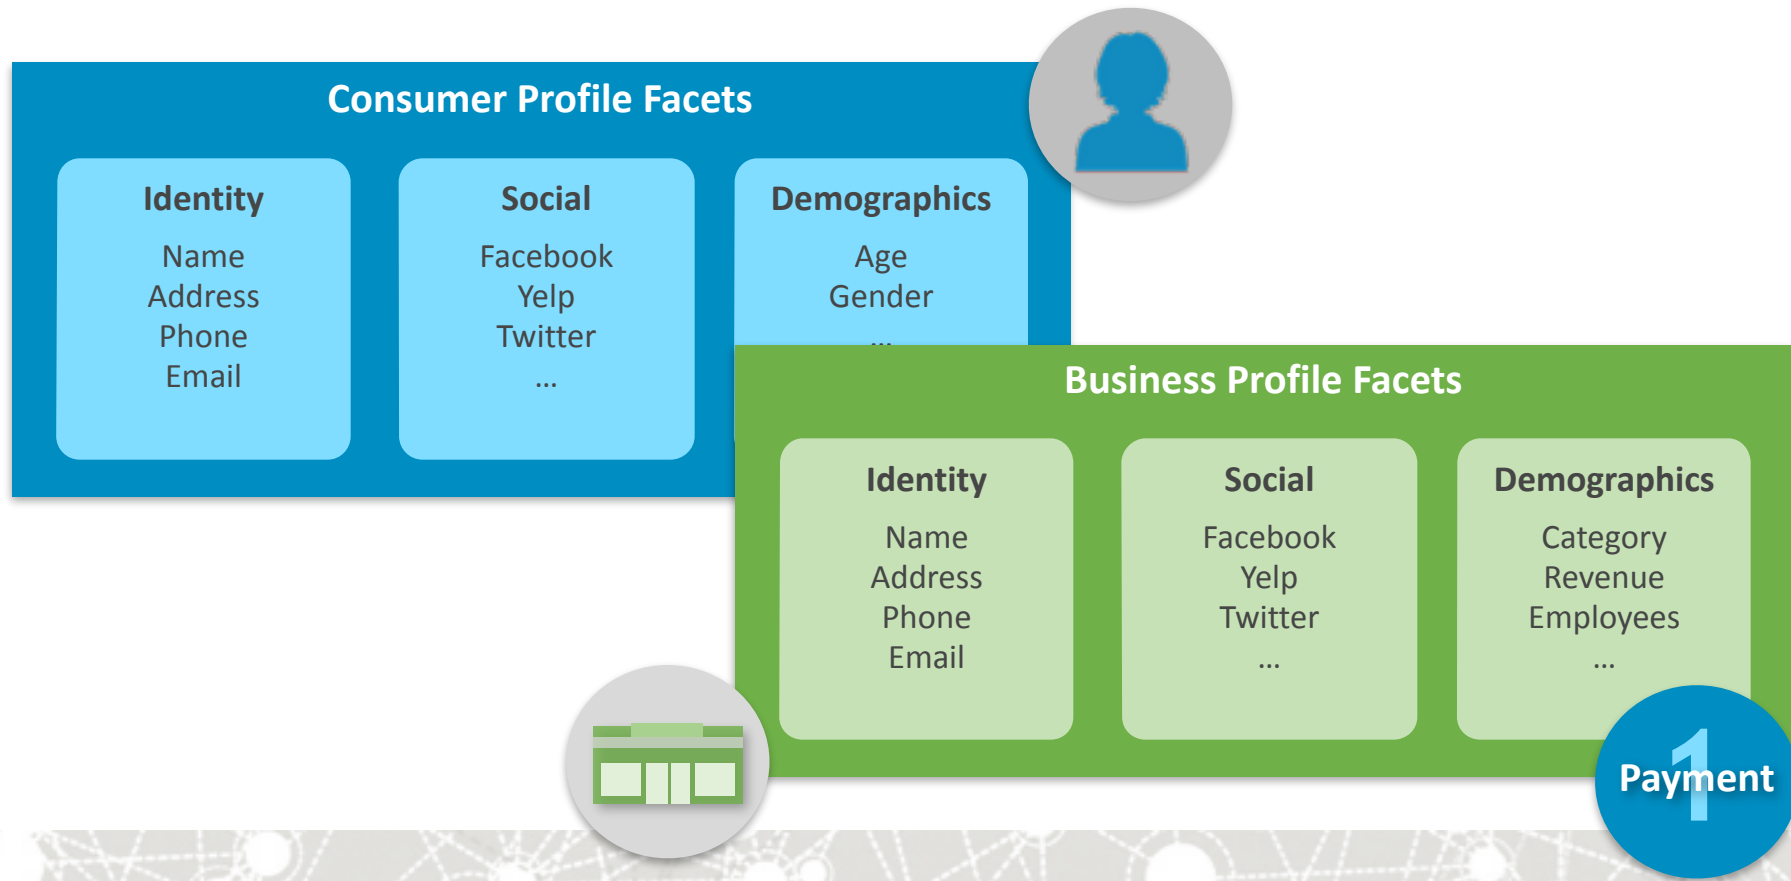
Consumer Profile Facets

Identity
Name
Address
Phone
Email

Social
Facebook
Yelp
Twitter
…

Demographics
Age
Gender
…

Business Profile Facets

Identity
Name
Address
Phone
Email

Social
Facebook
Yelp
Twitter
…

Demographics
Category
Revenue
Employees
…

Payment 1